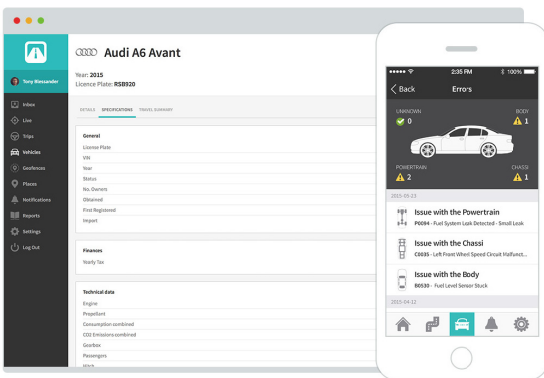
Tony Alessander

Inbox
Live
Trips
Vehicles
Geofences
Places
Notifications
Reports
Settings
Log Out

Audi A6 Avant

Year: 2015
Licence Plate: RSB920

DETAILS SPECIFICATIONS TRAVEL SUMMARY

General
License Plate
VIN
Year
Status
No. Owners
Obtained
First Registered
Import

Finances
Yearly Tax

Technical data
Engine
Propellant
Consumption combined
CO2 Emissions combined
Gearbox
Passengers
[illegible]

2:35 PM
100%
Back
Errors

UNKNOWN
0
BODY
1
POWERTRAIN
2
CHASSI
1

2015-05-23

Issue with the Powertrain
P0094 - Fuel System Leak Detected - Small Leak

Issue with the Chassi
C0035 - Left Front Wheel Speed Circuit Malfunct...

Issue with the Body
B0530 - Fuel Level Sensor Stuck

2015-04-12